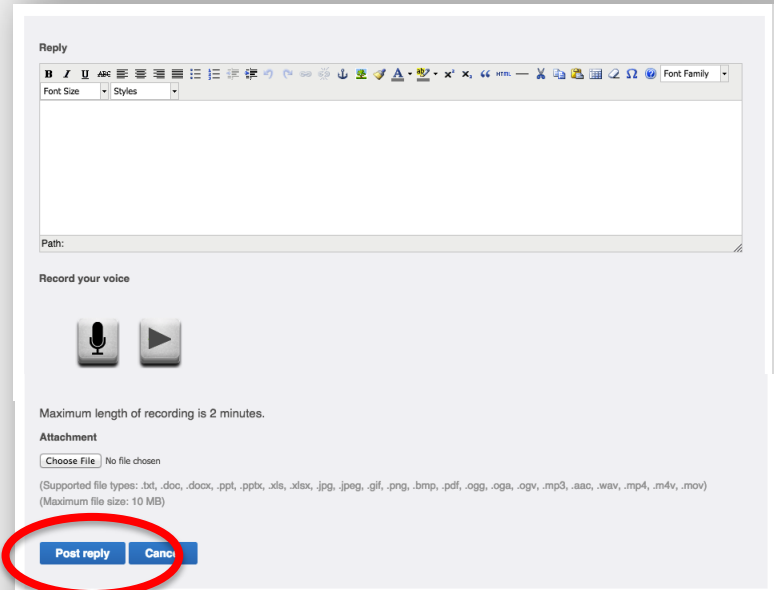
Reply

B I U ABC HTML Font Family
Font Size Styles

Path:

Record your voice

Maximum length of recording is 2 minutes.

Attachment

Choose File No file chosen

(Supported file types: .txt, .doc, .docx, .ppt, .pptx, .xls, .xlsx, .jpg, .jpeg, .gif, .png, .bmp, .pdf, .ogg, .oga, .ogv, .mp3, .aac, .wav, .mp4, .m4v, .mov)
(Maximum file size: 10 MB)

Post reply Cance